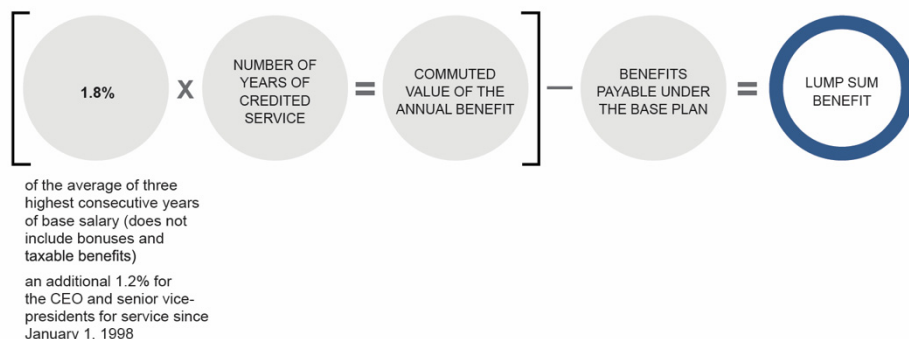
1.8%

X

NUMBER OF YEARS OF CREDITED SERVICE

=

COMMUTED VALUE OF THE ANNUAL BENEFIT

—

BENEFITS PAYABLE UNDER THE BASE PLAN

=

LUMP SUM BENEFIT

of the average of three highest consecutive years of base salary (does not include bonuses and taxable benefits)

an additional 1.2% for the CEO and senior vice-presidents for service since January 1, 1998